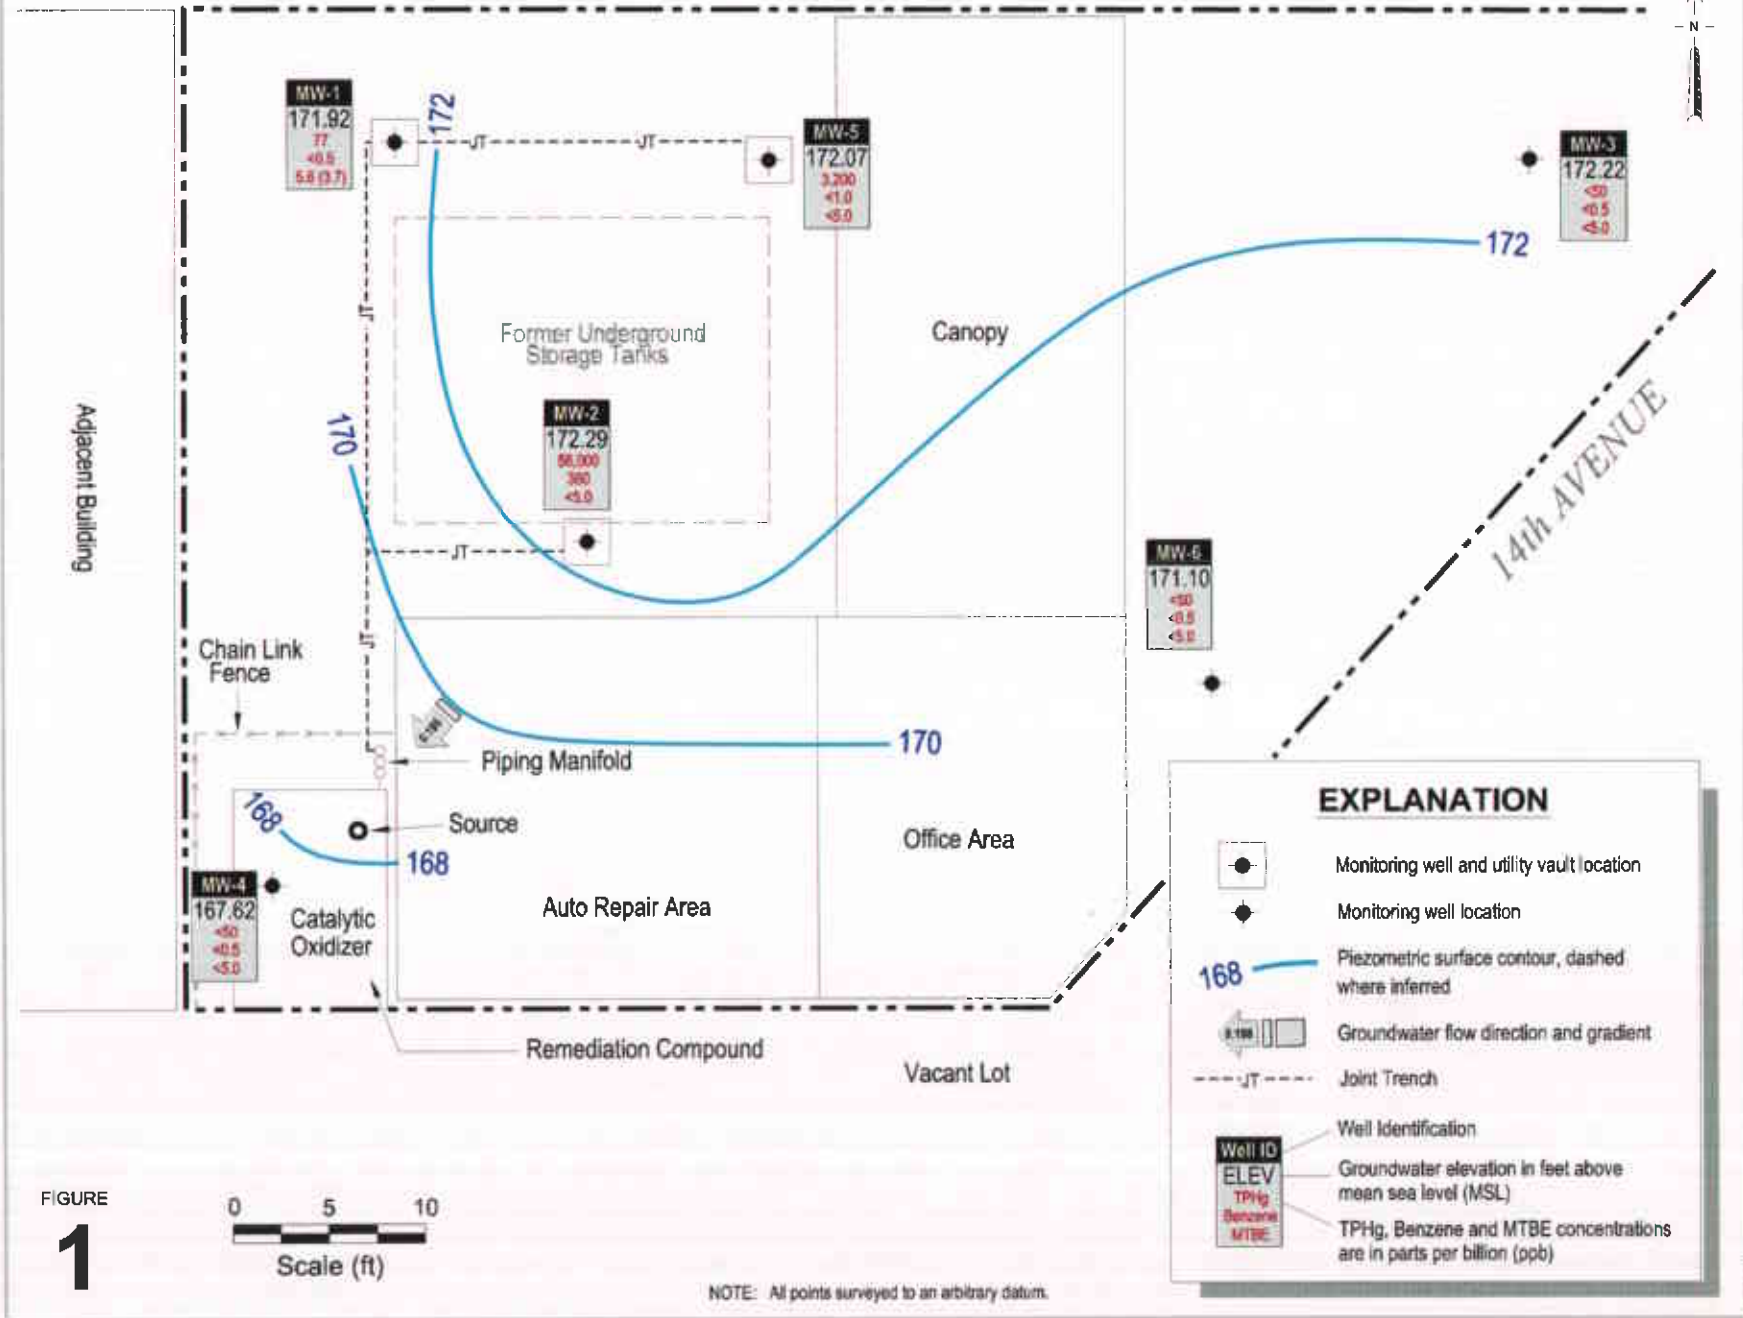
N

MW-1
171.92
77
<0.5
5.6 (3.7)

172

JT

JT

MW-5
172.07
3,200
<1.0
<5.0

MW-3
172.22
<50
<0.5
<5.0

172

JT

Former Underground Storage Tanks

Canopy

170

MW-2
172.29
58,000
380
<5.0

JT

Adjacent Building

14th AVENUE

MW-6
171.10
<50
<0.5
<5.0

JT

Chain Link Fence

0.180

170

Piping Manifold

168

Source

168

Office Area

MW-4
167.62
<50
<0.5
<5.0

Catalytic Oxidizer

Auto Repair Area

Remediation Compound

Vacant Lot

EXPLANATION

Monitoring well and utility vault location

Monitoring well location

168

Piezometric surface contour, dashed where inferred

0.180

Groundwater flow direction and gradient

JT

Joint Trench

Well ID
ELEV
TPHg
Benzene
MTBE

Well Identification

Groundwater elevation in feet above mean sea level (MSL)

TPHg, Benzene and MTBE concentrations are in parts per billion (ppb)

FIGURE
1

0 5 10
Scale (ft)

NOTE: All points surveyed to an arbitrary datum.